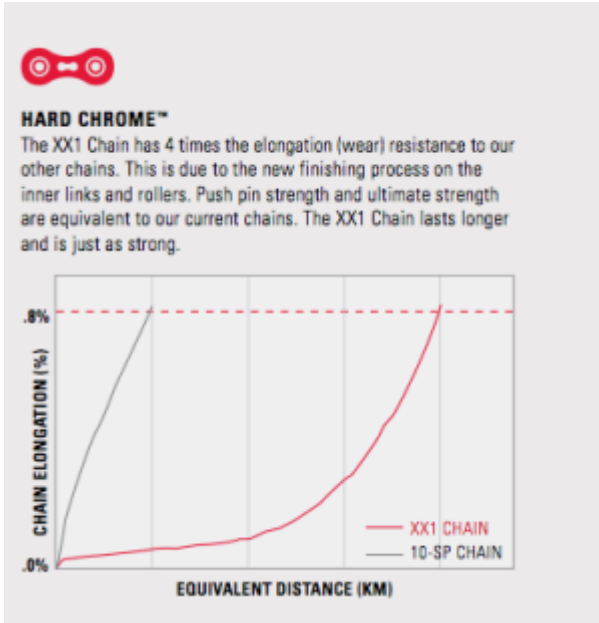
HARD CHROME™

The XX1 Chain has 4 times the elongation (wear) resistance to our other chains. This is due to the new finishing process on the inner links and rollers. Push pin strength and ultimate strength are equivalent to our current chains. The XX1 Chain lasts longer and is just as strong.

.8%

CHAIN ELONGATION (%)

.0%

XX1 CHAIN

10-SP CHAIN

EQUIVALENT DISTANCE (KM)